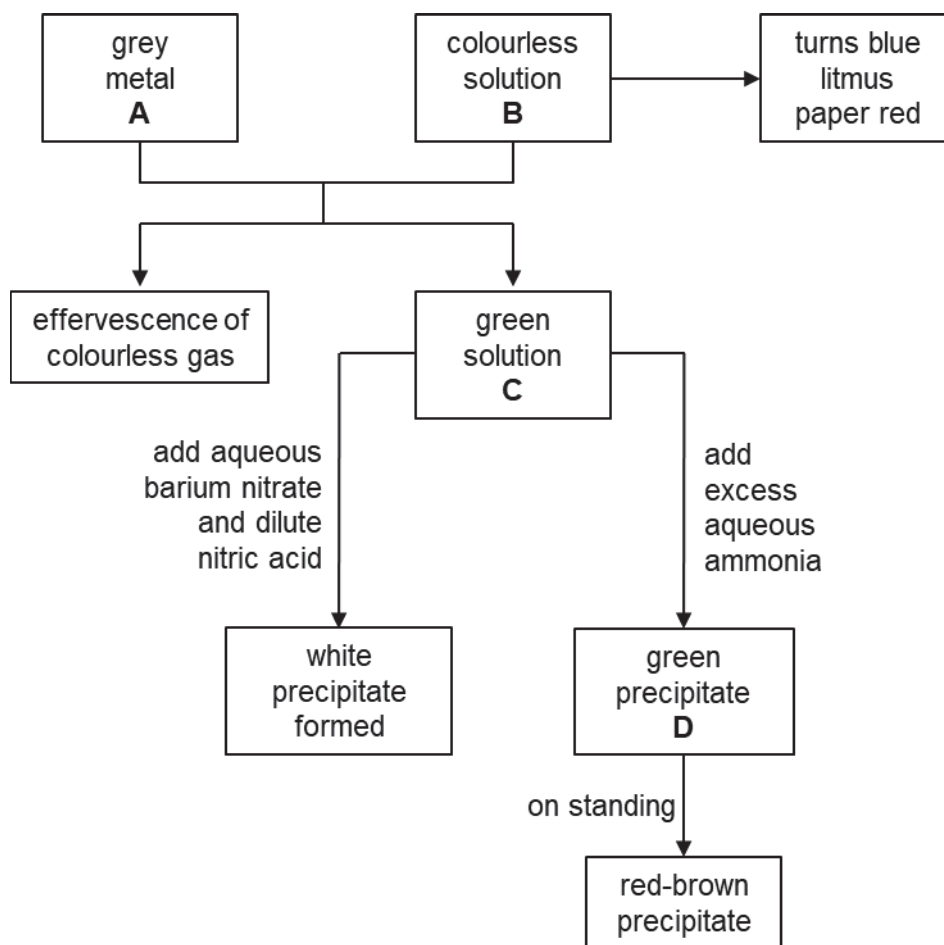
grey metal
**A**

colourless solution
**B**

turns blue litmus paper red

effervescence of colourless gas

green solution
**C**

add aqueous barium nitrate and dilute nitric acid

white precipitate formed

add excess aqueous ammonia

green precipitate
**D**

on standing

red-brown precipitate